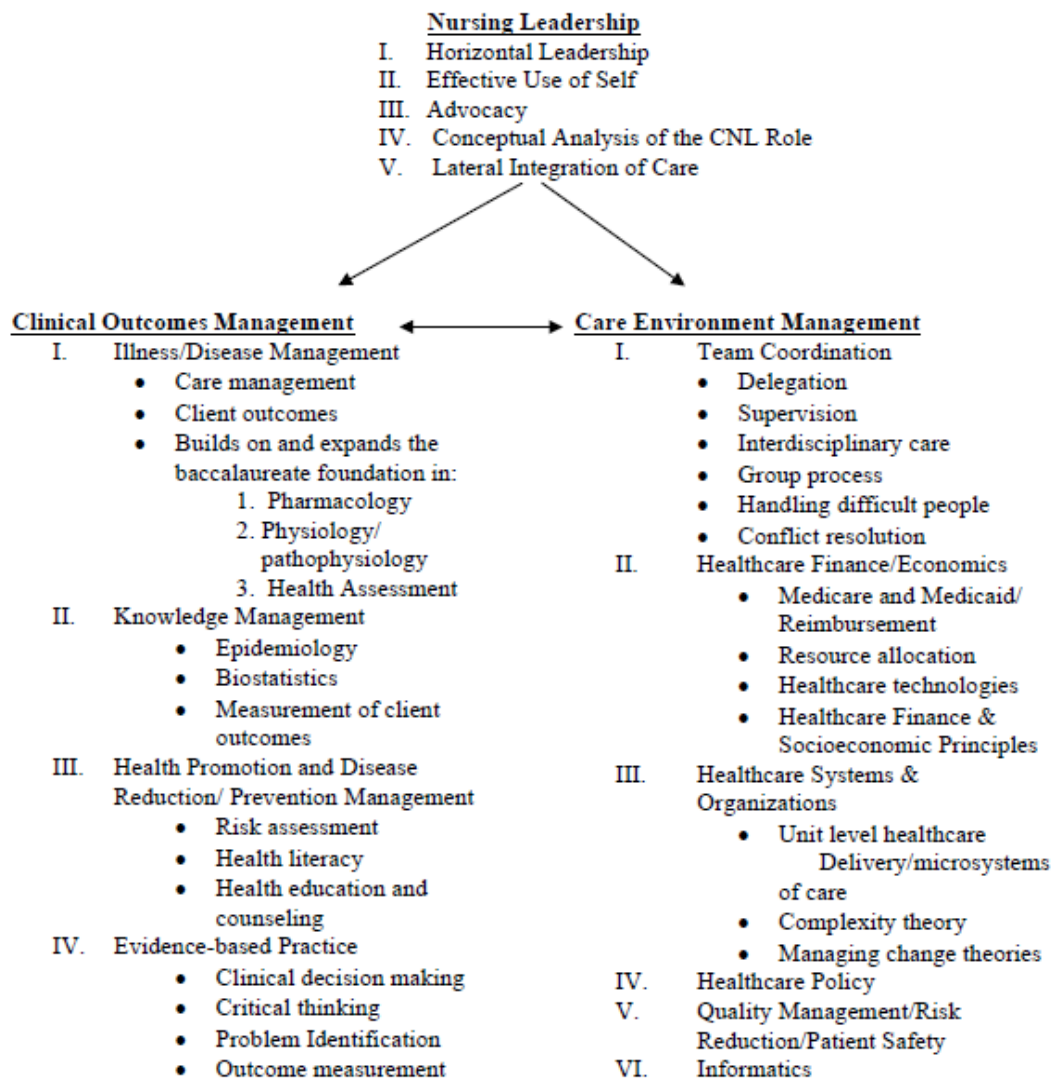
Nursing Leadership
I. Horizontal Leadership
II. Effective Use of Self
III. Advocacy
IV. Conceptual Analysis of the CNL Role
V. Lateral Integration of Care

Clinical Outcomes Management
I. Illness/Disease Management
- Care management
- Client outcomes
- Builds on and expands the baccalaureate foundation in:
1. Pharmacology
2. Physiology/ pathophysiology
3. Health Assessment
II. Knowledge Management
- Epidemiology
- Biostatistics
- Measurement of client outcomes
III. Health Promotion and Disease Reduction/ Prevention Management
- Risk assessment
- Health literacy
- Health education and counseling
IV. Evidence-based Practice
- Clinical decision making
- Critical thinking
- Problem Identification
- Outcome measurement

Care Environment Management
I. Team Coordination
- Delegation
- Supervision
- Interdisciplinary care
- Group process
- Handling difficult people
- Conflict resolution
II. Healthcare Finance/Economics
- Medicare and Medicaid/ Reimbursement
- Resource allocation
- Healthcare technologies
- Healthcare Finance & Socioeconomic Principles
III. Healthcare Systems & Organizations
- Unit level healthcare Delivery/microsystems of care
- Complexity theory
- Managing change theories
IV. Healthcare Policy
V. Quality Management/Risk Reduction/Patient Safety
VI. Informatics